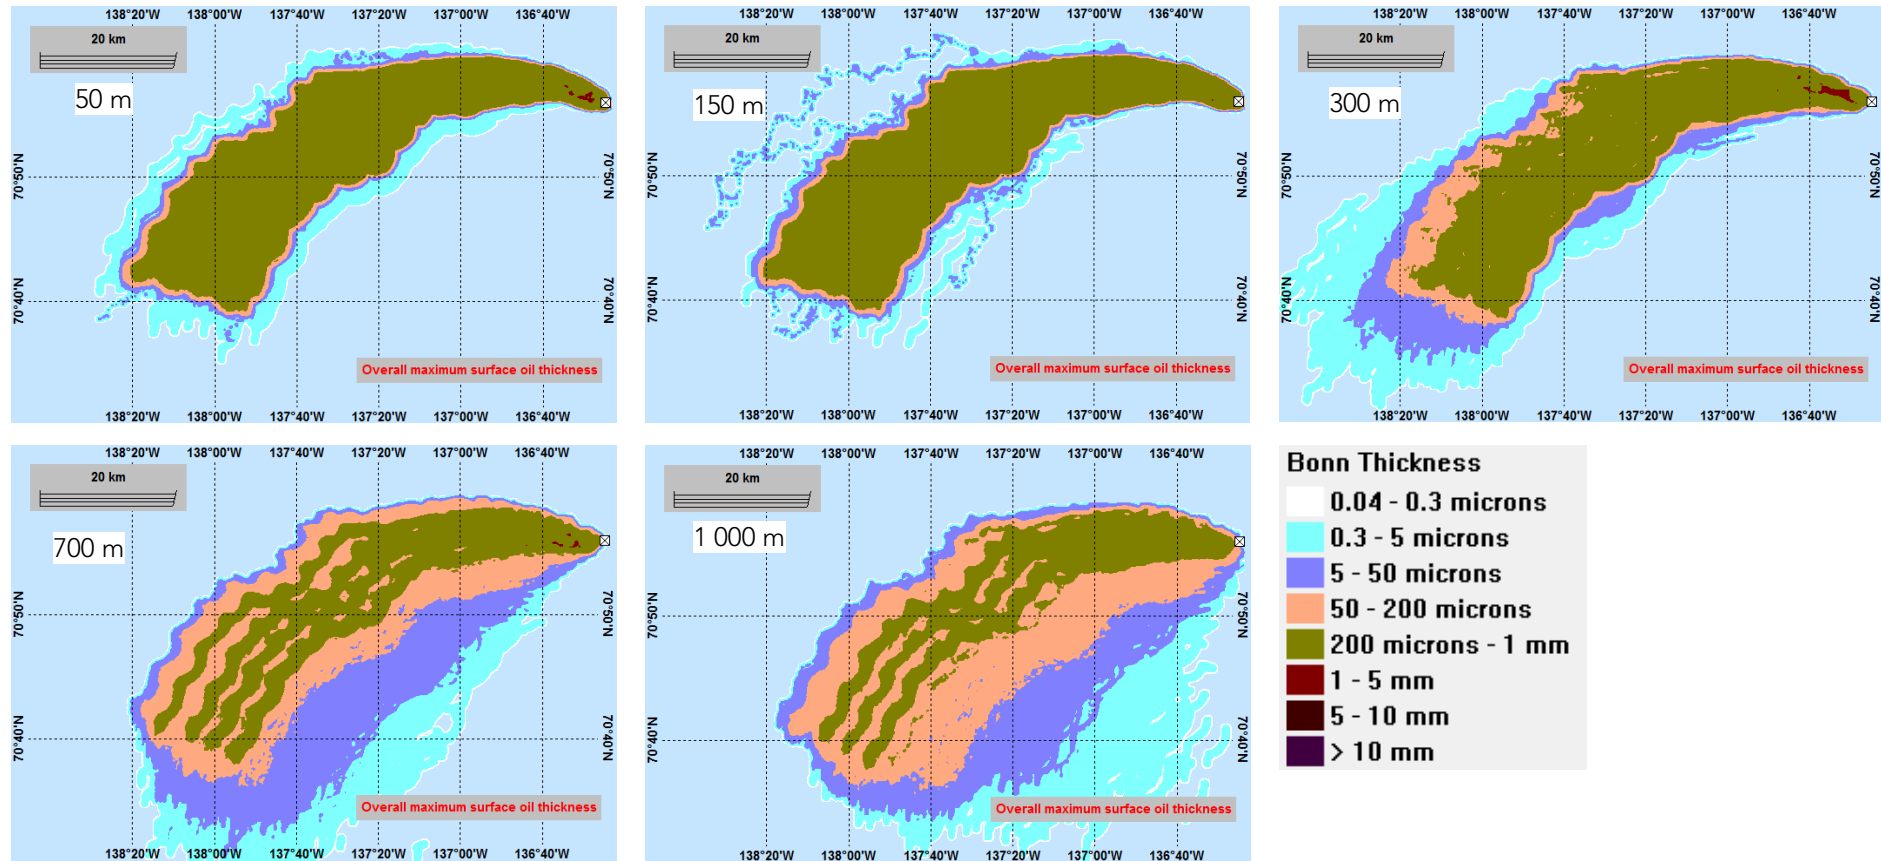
138°20'W 138°00'W 137°40'W 137°20'W 137°00'W 136°40'W

20 km

50 m

70°50'N 70°40'N 70°50'N 70°40'N

Overall maximum surface oil thickness

138°20'W 138°00'W 137°40'W 137°20'W 137°00'W 136°40'W

138°20'W 138°00'W 137°40'W 137°20'W 137°00'W 136°40'W

20 km

150 m

70°50'N 70°40'N 70°50'N 70°40'N

Overall maximum surface oil thickness

138°20'W 138°00'W 137°40'W 137°20'W 137°00'W 136°40'W

138°20'W 138°00'W 137°40'W 137°20'W 137°00'W 136°40'W

20 km

300 m

70°50'N 70°40'N 70°50'N 70°40'N

Overall maximum surface oil thickness

138°20'W 138°00'W 137°40'W 137°20'W 137°00'W 136°40'W

138°20'W 138°00'W 137°40'W 137°20'W 137°00'W 136°40'W

20 km

700 m

70°50'N 70°40'N 70°50'N 70°40'N

Overall maximum surface oil thickness

138°20'W 138°00'W 137°40'W 137°20'W 137°00'W 136°40'W

138°20'W 138°00'W 137°40'W 137°20'W 137°00'W 136°40'W

20 km

1 000 m

70°50'N 70°40'N 70°50'N 70°40'N

Overall maximum surface oil thickness

138°20'W 138°00'W 137°40'W 137°20'W 137°00'W 136°40'W

Bonn Thickness
0.04 - 0.3 microns
0.3 - 5 microns
5 - 50 microns
50 - 200 microns
200 microns - 1 mm
1 - 5 mm
5 - 10 mm
> 10 mm